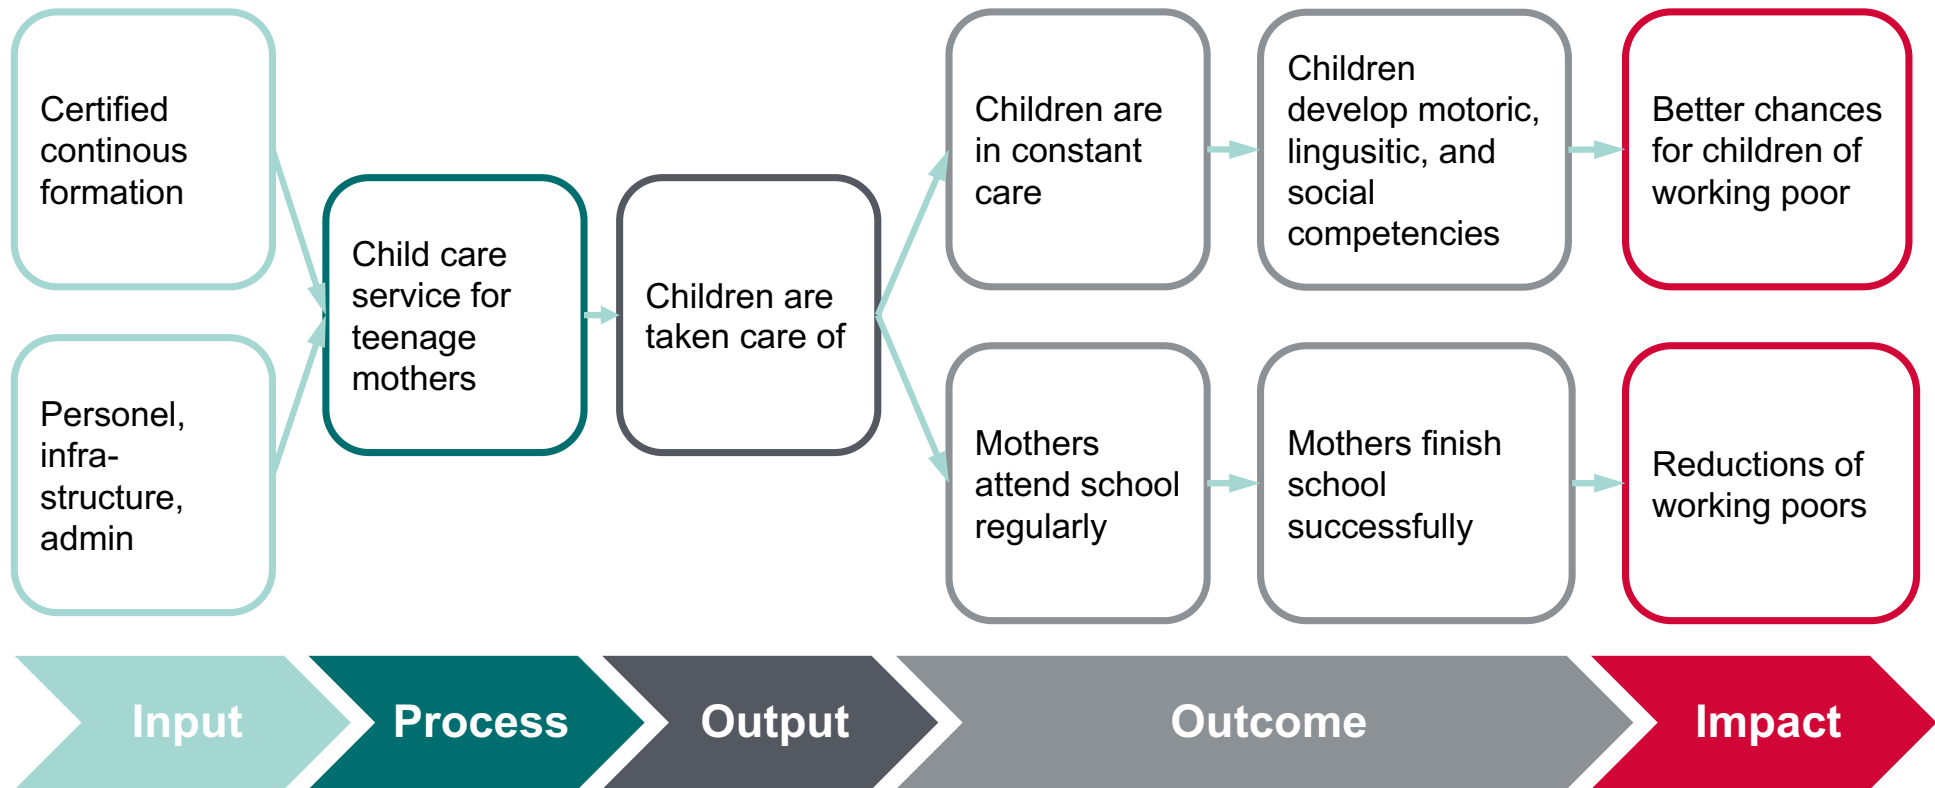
Certified continous formation

Personel, infra-structure, admin

Child care service for teenage mothers

Children are taken care of

Children are in constant care

Children develop motoric, lingusitic, and social competencies

Better chances for children of working poor

Mothers attend school regularly

Mothers finish school successfully

Reductions of working poors

Input

Process

Output

Outcome

Impact